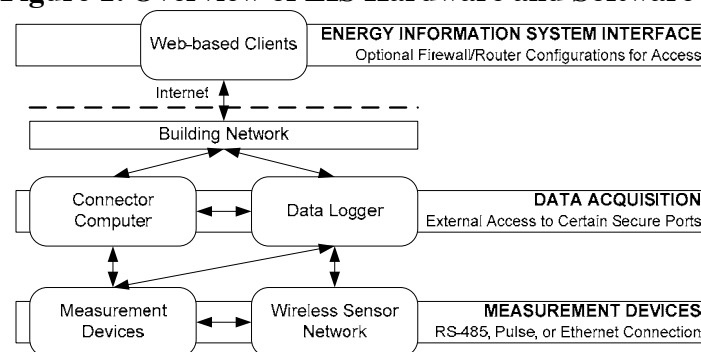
Figure 1: Overview of EIS Hardware and Software

Web-based Clients

ENERGY INFORMATION SYSTEM INTERFACE
Optional Firewall/Router Configurations for Access

Internet

Building Network

Connector Computer

Data Logger

DATA ACQUISITION
External Access to Certain Secure Ports

Measurement Devices

Wireless Sensor Network

MEASUREMENT DEVICES
RS-485, Pulse, or Ethernet Connection